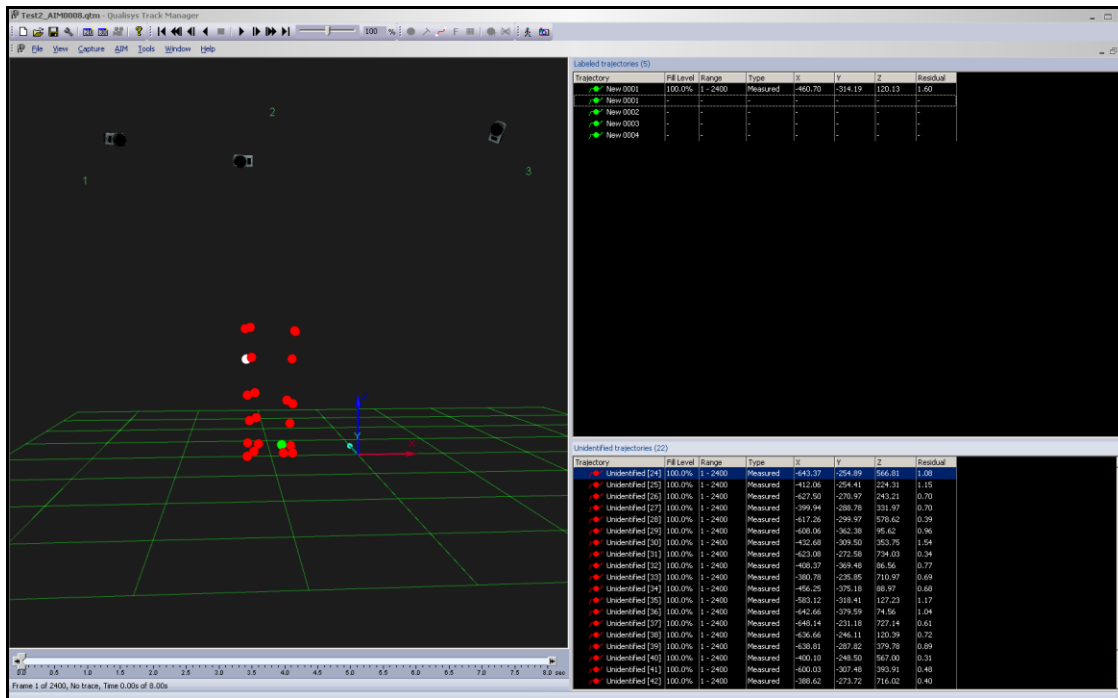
Test2_AIM0008.qtm - Qualisys Track Manager

100 %

File View Capture AIM Tools Window Help

2
1
3

Labeled trajectories (5)

| Trajectory | Fill Level | Range | Type | X | Y | Z | Residual |
|---|---|---|---|---|---|---|---|
| New 0001 | 100.0% | 1 - 2400 | Measured | -460.70 | -314.19 | 120.13 | 1.60 |
| New 0001 | - | - | - | - | - | - | - |
| New 0002 | - | - | - | - | - | - | - |
| New 0003 | - | - | - | - | - | - | - |
| New 0004 | - | - | - | - | - | - | - |

Unidentified trajectories (22)

| Trajectory | Fill Level | Range | Type | X | Y | Z | Residual |
|---|---|---|---|---|---|---|---|
| Unidentified [24] | 100.0% | 1 - 2400 | Measured | -643.37 | -254.89 | 566.81 | 1.08 |
| Unidentified [25] | 100.0% | 1 - 2400 | Measured | -412.06 | -254.41 | 224.31 | 1.15 |
| Unidentified [26] | 100.0% | 1 - 2400 | Measured | -627.50 | -270.97 | 243.21 | 0.70 |
| Unidentified [27] | 100.0% | 1 - 2400 | Measured | -399.94 | -288.78 | 331.97 | 0.70 |
| Unidentified [28] | 100.0% | 1 - 2400 | Measured | -617.26 | -299.97 | 578.62 | 0.39 |
| Unidentified [29] | 100.0% | 1 - 2400 | Measured | -608.06 | -362.38 | 95.62 | 0.96 |
| Unidentified [30] | 100.0% | 1 - 2400 | Measured | -432.68 | -309.50 | 353.75 | 1.54 |
| Unidentified [31] | 100.0% | 1 - 2400 | Measured | -623.08 | -272.58 | 734.03 | 0.34 |
| Unidentified [32] | 100.0% | 1 - 2400 | Measured | -408.37 | -369.48 | 86.56 | 0.77 |
| Unidentified [33] | 100.0% | 1 - 2400 | Measured | -380.78 | -235.85 | 710.97 | 0.69 |
| Unidentified [34] | 100.0% | 1 - 2400 | Measured | -456.25 | -375.18 | 88.97 | 0.68 |
| Unidentified [35] | 100.0% | 1 - 2400 | Measured | -583.12 | -318.41 | 127.23 | 1.17 |
| Unidentified [36] | 100.0% | 1 - 2400 | Measured | -642.66 | -379.59 | 74.56 | 1.04 |
| Unidentified [37] | 100.0% | 1 - 2400 | Measured | -648.14 | -231.18 | 727.14 | 0.61 |
| Unidentified [38] | 100.0% | 1 - 2400 | Measured | -636.66 | -246.11 | 120.39 | 0.72 |
| Unidentified [39] | 100.0% | 1 - 2400 | Measured | -638.81 | -287.82 | 379.78 | 0.89 |
| Unidentified [40] | 100.0% | 1 - 2400 | Measured | -400.10 | -248.50 | 567.00 | 0.31 |
| Unidentified [41] | 100.0% | 1 - 2400 | Measured | -600.03 | -307.48 | 393.91 | 0.48 |
| Unidentified [42] | 100.0% | 1 - 2400 | Measured | -388.62 | -273.72 | 716.02 | 0.40 |

0.0 0.5 1.0 1.5 2.0 2.5 3.0 3.5 4.0 4.5 5.0 5.5 6.0 6.5 7.0 7.5 8.0 sec

Frame 1 of 2400, No trace, Time 0.00s of 8.00s